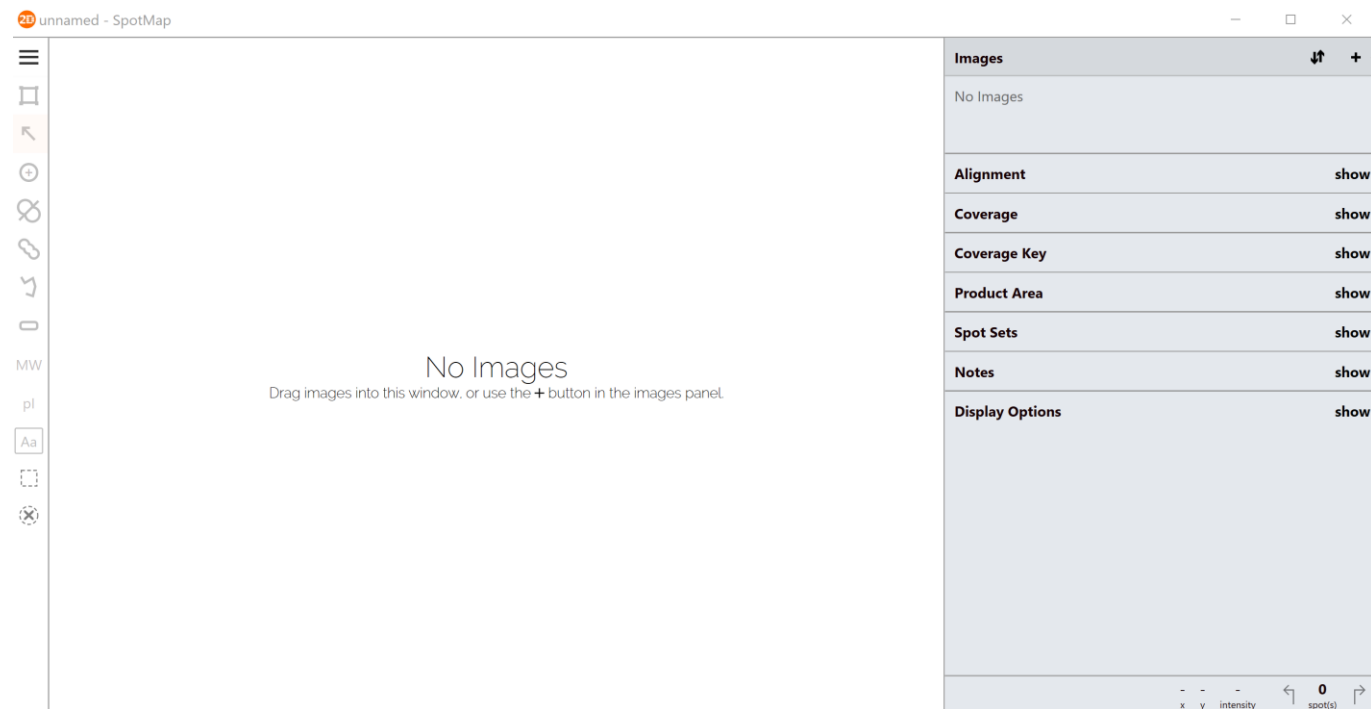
2D unnamed - SpotMap

MW

pl

Aa

No Images

Drag images into this window, or use the + button in the images panel.

Images +

No Images

Alignment show

Coverage show

Coverage Key show

Product Area show

Spot Sets show

Notes show

Display Options show

- - -
x y intensity

0
spot(s)